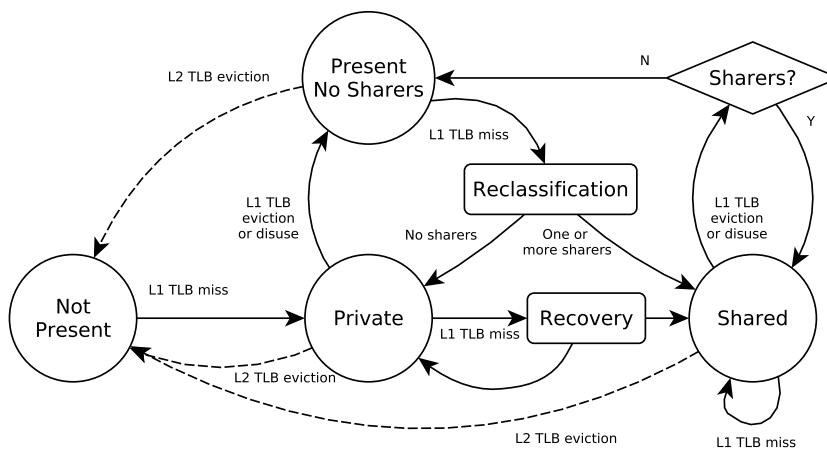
Present
No Sharers

N

Sharers?

L2 TLB eviction

L1 TLB miss

Y

Reclassification

L1 TLB
eviction
or disuse

L1 TLB
eviction
or disuse

No sharers

One or
more sharers

Not
Present

L1 TLB miss

Private

Recovery

Shared

L1 TLB miss

L2 TLB eviction

L2 TLB eviction

L1 TLB miss